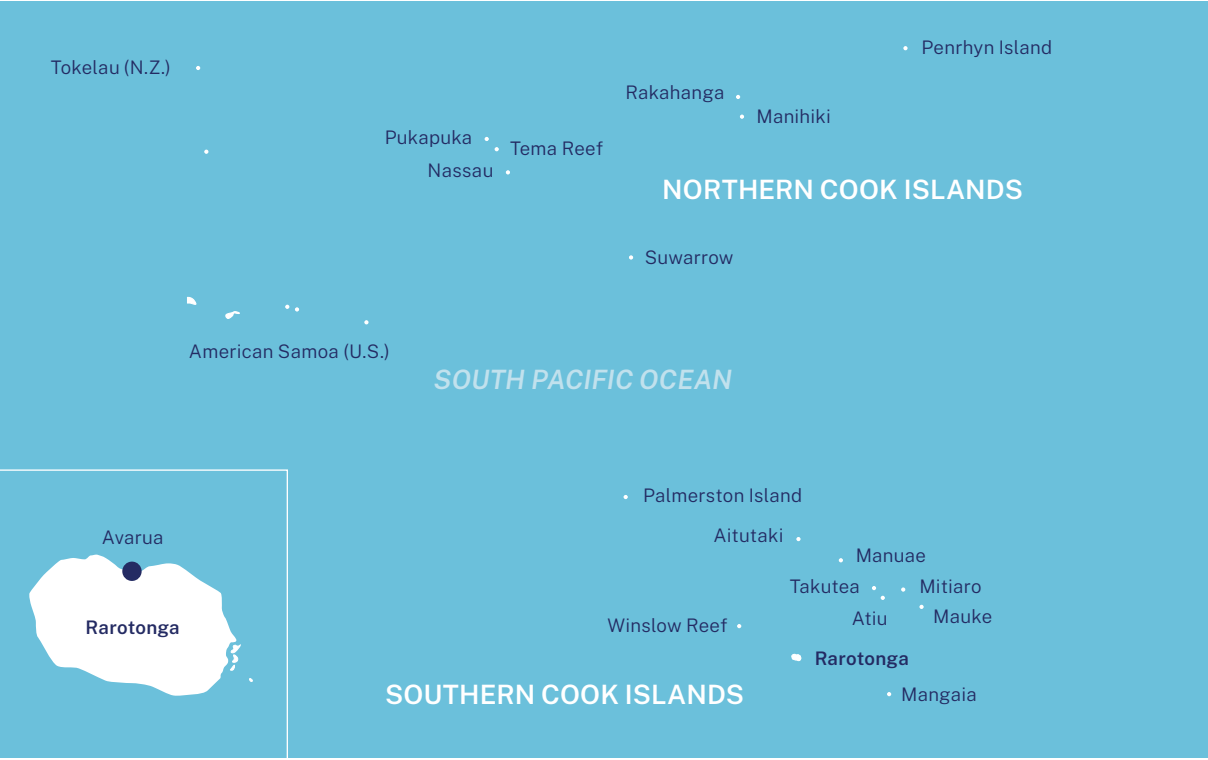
Penrhyn Island

Tokelau (N.Z.)

Rakahanga

Manihiki

Pukapuka

Tema Reef

Nassau

NORTHERN COOK ISLANDS

Suwarrow

American Samoa (U.S.)

SOUTH PACIFIC OCEAN

Palmerston Island

Aitutaki

Manuae

Takutea

Mitiaro

Atiu

Mauke

Winslow Reef

Rarotonga

SOUTHERN COOK ISLANDS

Mangaia

Avarua

Rarotonga